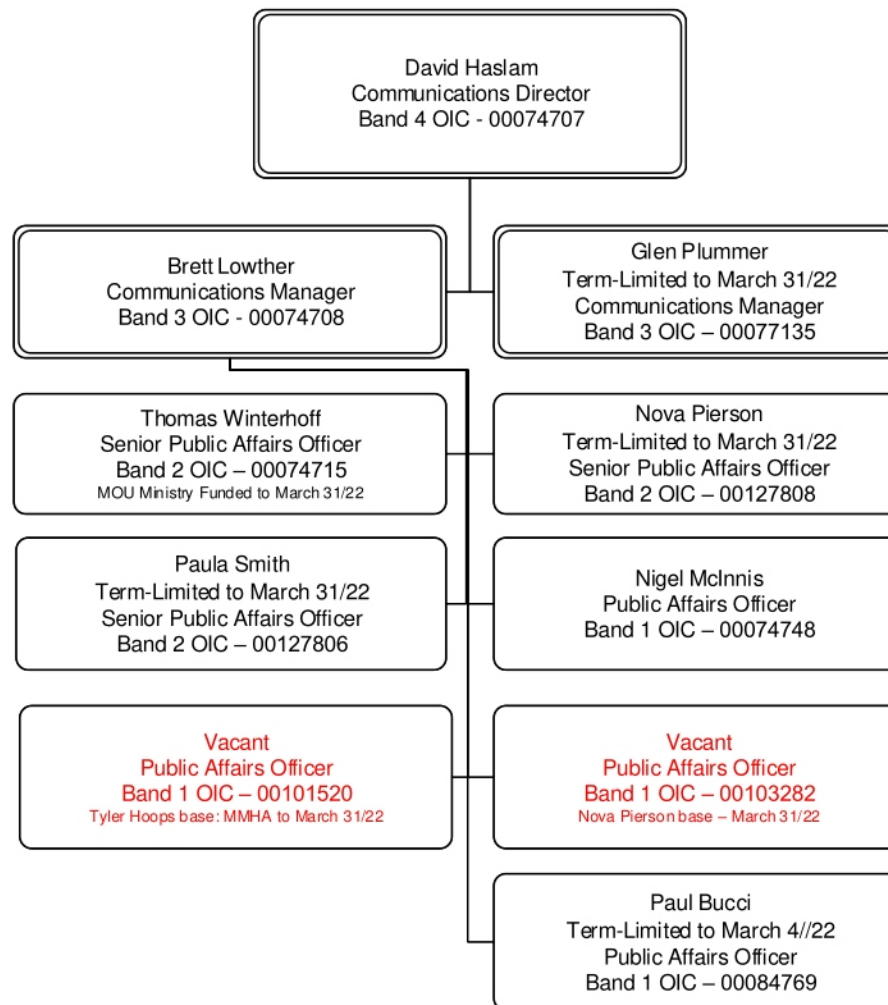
David Haslam
Communications Director
Band 4 OIC - 00074707

Brett Lowther
Communications Manager
Band 3 OIC - 00074708

Glen Plummer
Term-Limited to March 31/22
Communications Manager
Band 3 OIC – 00077135

Thomas Winterhoff
Senior Public Affairs Officer
Band 2 OIC – 00074715
MOU Ministry Funded to March 31/22

Nova Pierson
Term-Limited to March 31/22
Senior Public Affairs Officer
Band 2 OIC – 00127808

Paula Smith
Term-Limited to March 31/22
Senior Public Affairs Officer
Band 2 OIC – 00127806

Nigel McInnis
Public Affairs Officer
Band 1 OIC – 00074748

Vacant
Public Affairs Officer
Band 1 OIC – 00101520
Tyler Hoops base: MMHA to March 31/22

Vacant
Public Affairs Officer
Band 1 OIC – 00103282
Nova Pierson base – March 31/22

Paul Bucci
Term-Limited to March 4//22
Public Affairs Officer
Band 1 OIC – 00084769